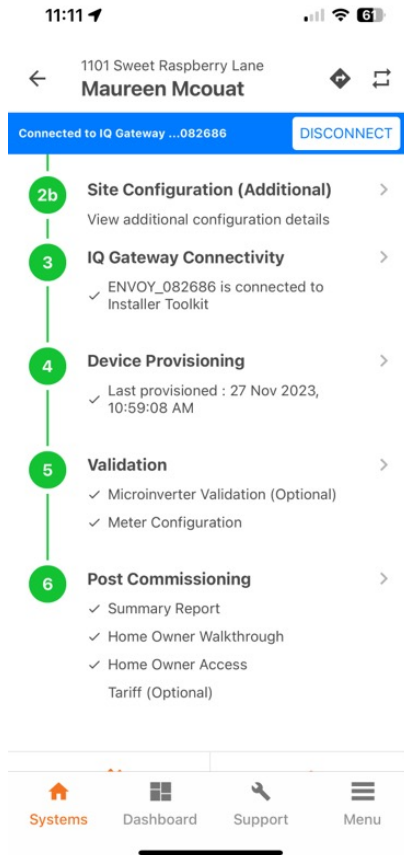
11:11

61

1101 Sweet Raspberry Lane
Maureen Mcouat

Connected to IQ Gateway ...082686
DISCONNECT

2b
Site Configuration (Additional)
View additional configuration details

3
IQ Gateway Connectivity
✓ ENVOY_082686 is connected to Installer Toolkit

4
Device Provisioning
✓ Last provisioned : 27 Nov 2023, 10:59:08 AM

5
Validation
✓ Microinverter Validation (Optional)
✓ Meter Configuration

6
Post Commissioning
✓ Summary Report
✓ Home Owner Walkthrough
✓ Home Owner Access
Tariff (Optional)

Systems
Dashboard
Support
Menu